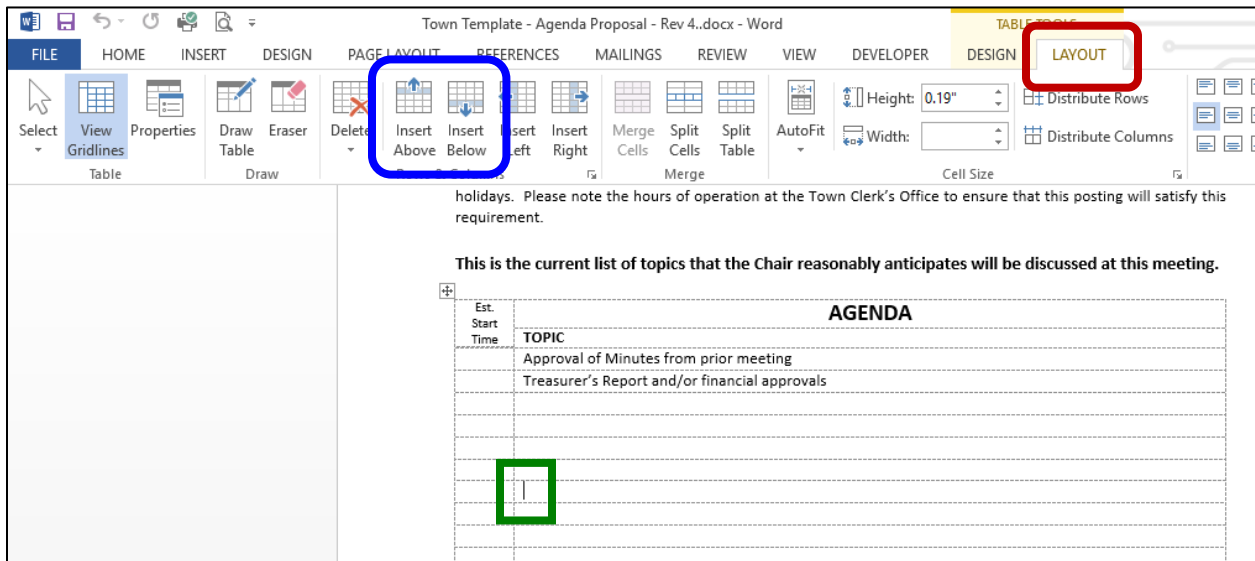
Town Template - Agenda Proposal - Rev 4..docx - Word

TABLE TOOLS

FILE HOME INSERT DESIGN PAGE LAYOUT REFERENCES MAILINGS REVIEW VIEW DEVELOPER DESIGN LAYOUT

Select View Gridlines Properties
Table

Draw Table Eraser
Draw

Delete Insert Above Insert Below Insert Left Insert Right
Rows & Columns

Merge Cells Split Cells Split Table
Merge

AutoFit Height: 0.19" Width: Distribute Rows Distribute Columns
Cell Size

holidays. Please note the hours of operation at the Town Clerk's Office to ensure that this posting will satisfy this requirement.

**This is the current list of topics that the Chair reasonably anticipates will be discussed at this meeting.**

| Est. Start Time | AGENDA |
|---|---|
| | TOPIC |
| | Approval of Minutes from prior meeting |
| | Treasurer's Report and/or financial approvals |
| | |
| | |
| | |
| | |
| | |
| | |
| | |